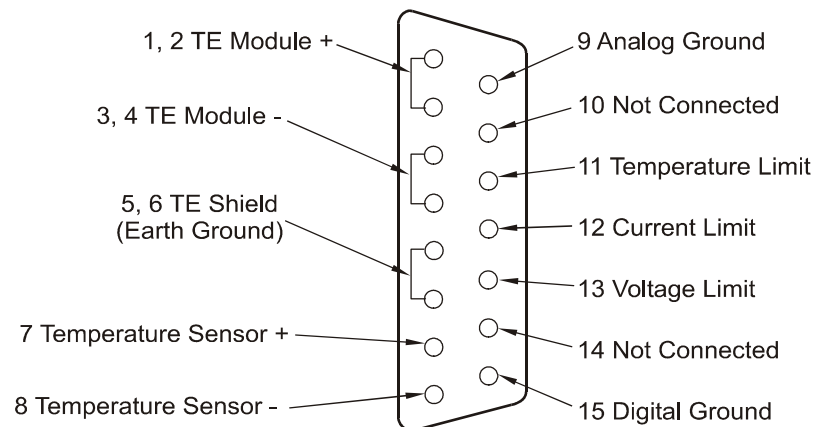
1, 2 TE Module +
3, 4 TE Module -
5, 6 TE Shield (Earth Ground)
7 Temperature Sensor +
8 Temperature Sensor -
9 Analog Ground
10 Not Connected
11 Temperature Limit
12 Current Limit
13 Voltage Limit
14 Not Connected
15 Digital Ground